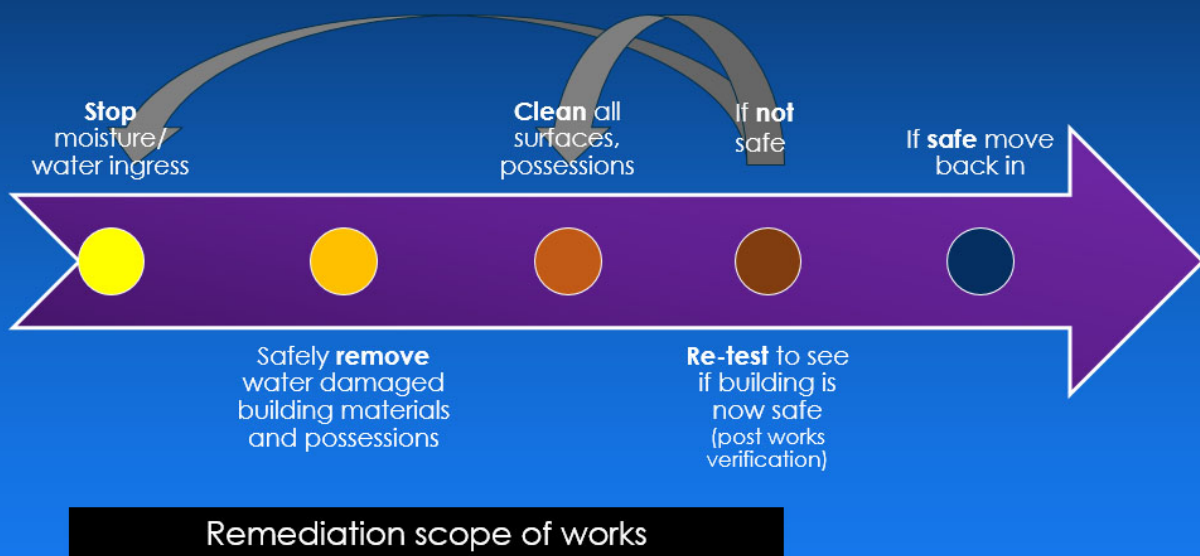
**Stop** moisture/ water ingress

**Clean** all surfaces, possessions

If **not** safe

If **safe** move back in

Safely **remove** water damaged building materials and possessions

**Re-test** to see if building is now safe (post works verification)

Remediation scope of works